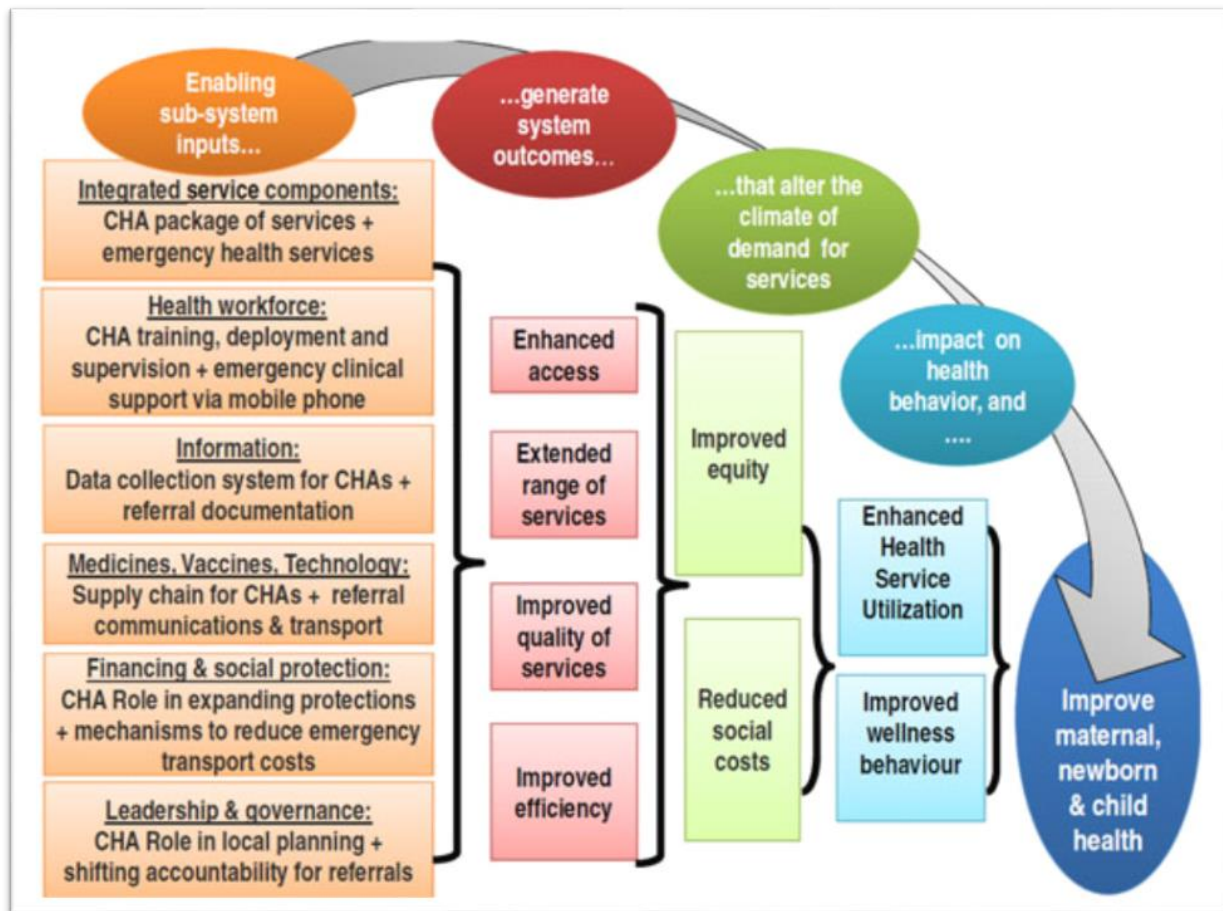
Enabling sub-system inputs...

...generate system outcomes...

...that alter the climate of demand for services

...impact on health behavior, and ....

Integrated service components:
CHA package of services + emergency health services

Health workforce:
CHA training, deployment and supervision + emergency clinical support via mobile phone

Information:
Data collection system for CHAs + referral documentation

Medicines, Vaccines, Technology:
Supply chain for CHAs + referral communications & transport

Financing & social protection:
CHA Role in expanding protections + mechanisms to reduce emergency transport costs

Leadership & governance:
CHA Role in local planning + shifting accountability for referrals

Enhanced access

Extended range of services

Improved quality of services

Improved efficiency

Improved equity

Reduced social costs

Enhanced Health Service Utilization

Improved wellness behaviour

Improve maternal, newborn & child health